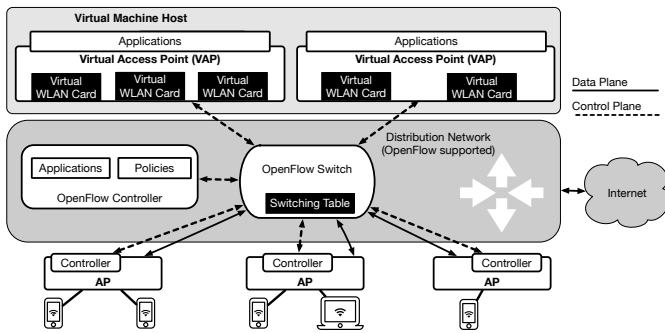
Virtual Machine Host

Applications

Virtual Access Point (VAP)

Virtual WLAN Card

Virtual WLAN Card

Virtual WLAN Card

Applications

Virtual Access Point (VAP)

Virtual WLAN Card

Virtual WLAN Card

Data Plane

Control Plane

Distribution Network (OpenFlow supported)

Applications

Policies

OpenFlow Controller

OpenFlow Switch

Switching Table

Internet

Controller

AP

Controller

AP

Controller

AP